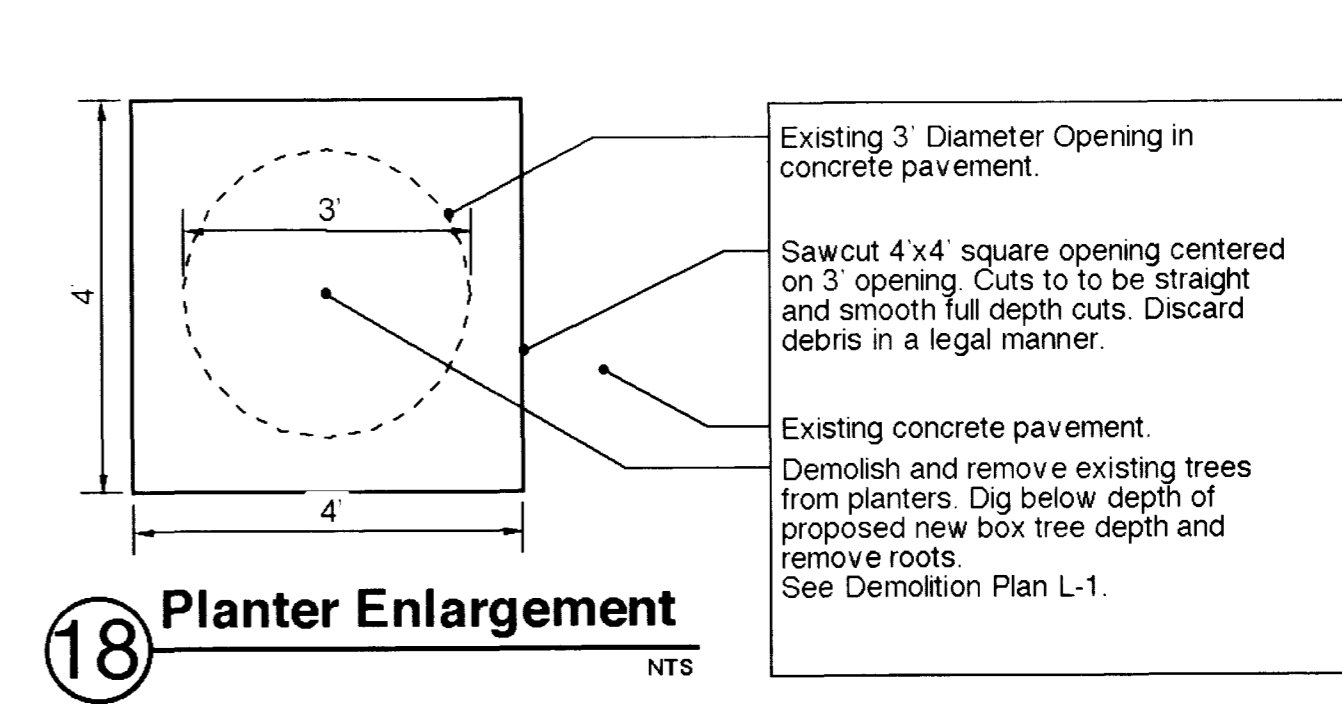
4'

3'

4'

Existing 3' Diameter Opening in concrete pavement.

Sawcut 4'x4' square opening centered on 3' opening. Cuts to to be straight and smooth full depth cuts. Discard debris in a legal manner.

Existing concrete pavement.

Demolish and remove existing trees from planters. Dig below depth of proposed new box tree depth and remove roots.
See Demolition Plan L-1.

18 Planter Enlargement
NTS